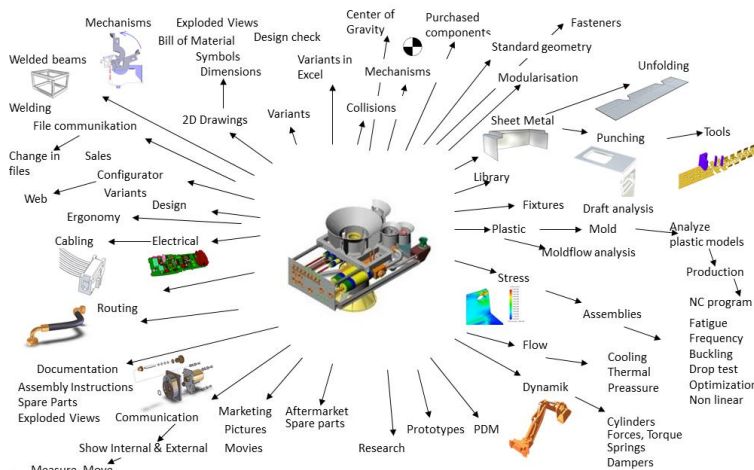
Mechanisms
Exploded Views
Bill of Material
Symbols
Dimensions
Design check
Center of Gravity
Purchased components
Fasteners
Welded beams
Welding
Variants in Excel
Mechanisms
Standard geometry
Modularisation
Unfolding
File communikation
2D Drawings
Variants
Collisions
Sheet Metal
Punching
Tools
Change in files
Sales
Configurator
Variants
Web
Design
Ergonomy
Library
Fixtures
Draft analysis
Cabling
Electrical
Plastic
Mold
Analyze plastic models
Moldflow analysis
Production
Routing
Stress
NC program
Assemblies
Fatigue
Frequency
Buckling
Drop test
Optimization
Non linear
Flow
Cooling
Thermal
Preassure
Documentation
Assembly Instructions
Spare Parts
Exploded Views
Dynamik
Communication
Marketing
Pictures
Movies
Aftermarket
Spare parts
Research
Prototypes
PDM
Cylinders
Forces, Torque
Springs
Dampers
Show Internal & External
Measure, Move